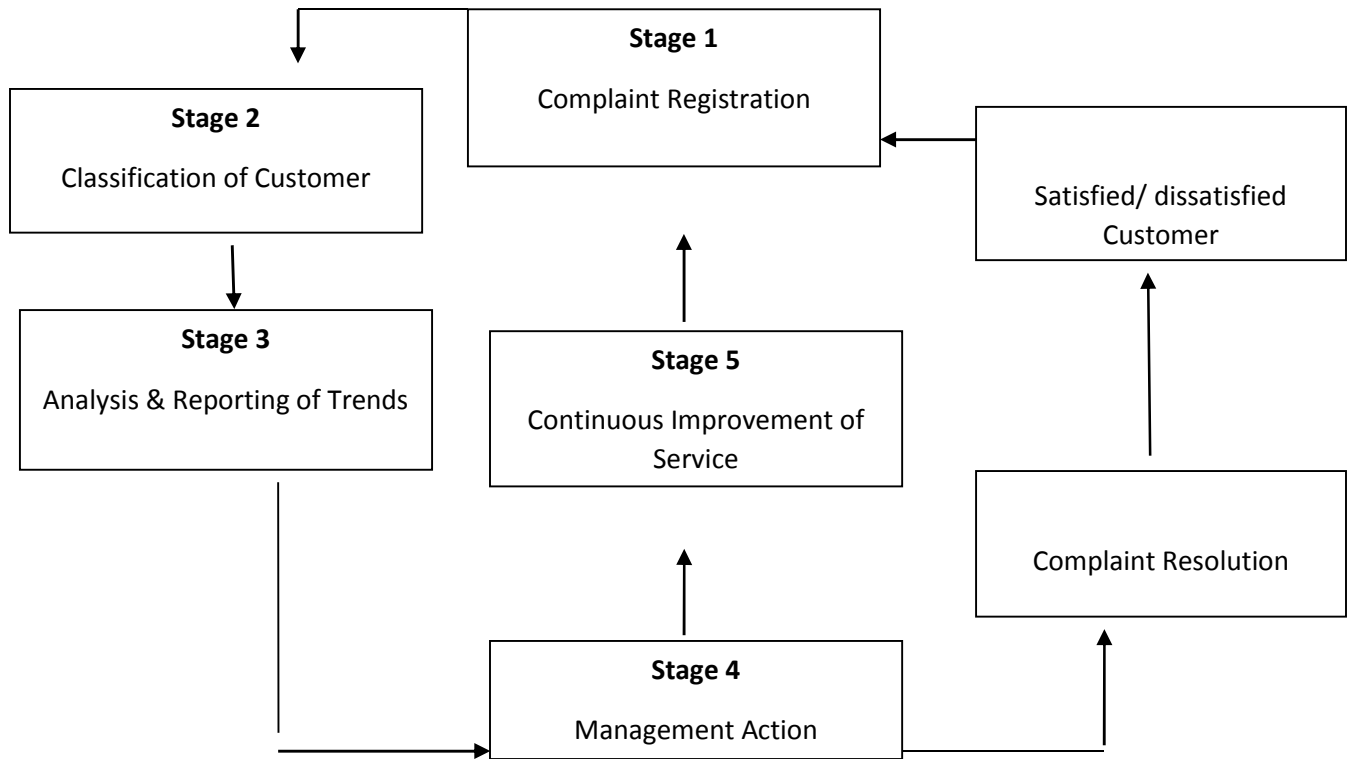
Stage 1

Complaint Registration

Stage 2

Classification of Customer

Satisfied/ dissatisfied Customer

Stage 3

Analysis & Reporting of Trends

Stage 5

Continuous Improvement of Service

Complaint Resolution

Stage 4

Management Action